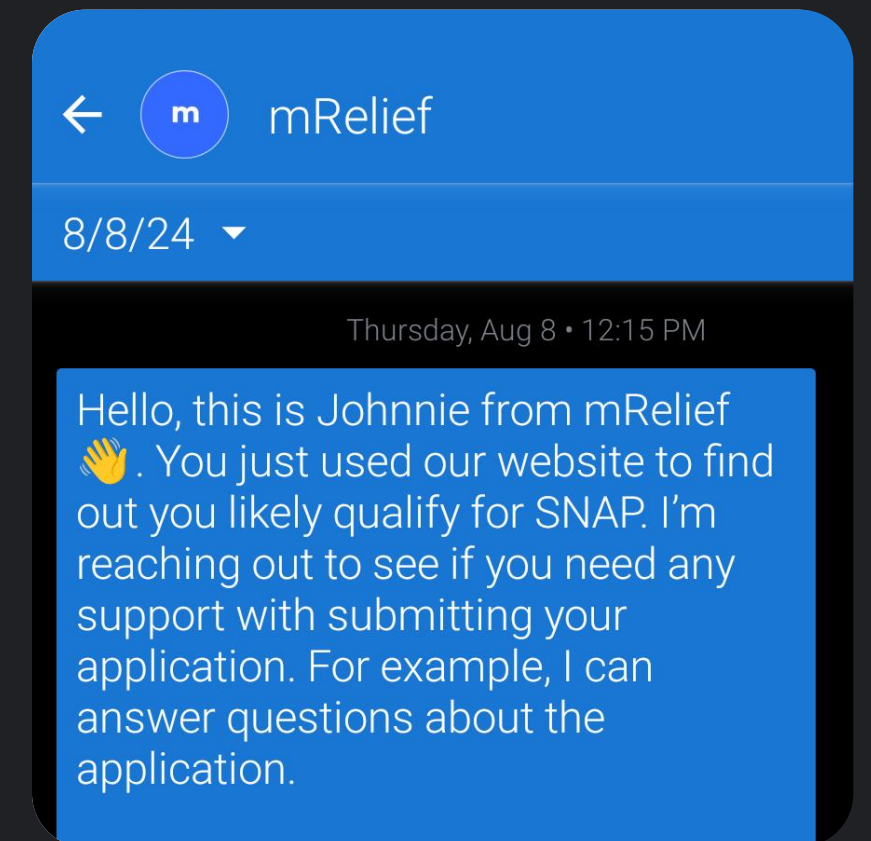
m mRelief

8/8/24

Thursday, Aug 8 • 12:15 PM

Hello, this is Johnnie from mRelief 👋. You just used our website to find out you likely qualify for SNAP. I'm reaching out to see if you need any support with submitting your application. For example, I can answer questions about the application.